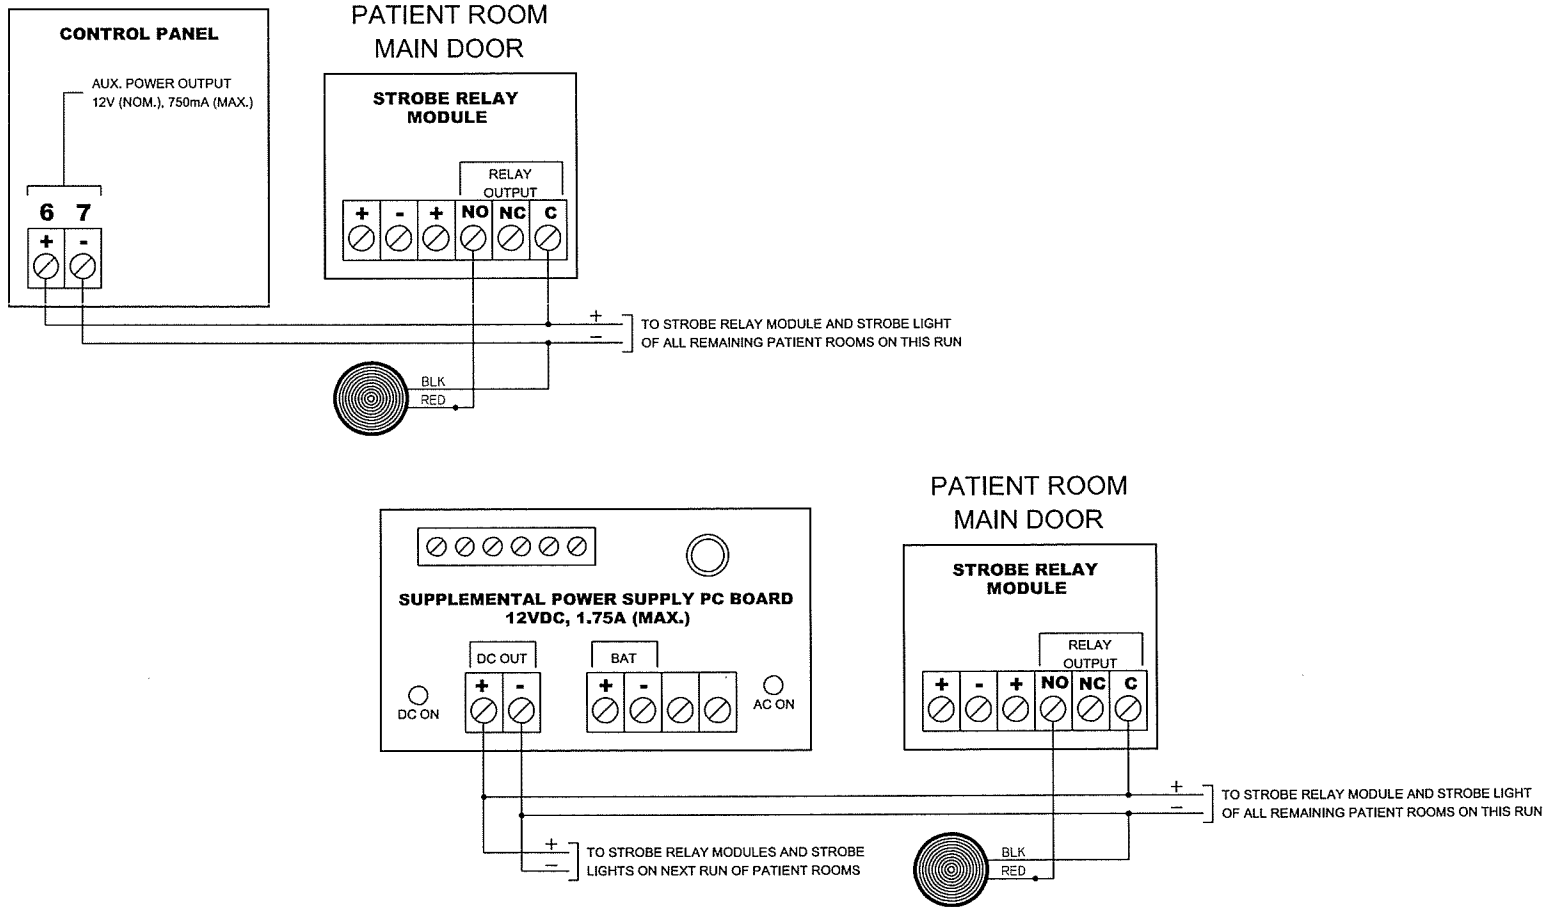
CONTROL PANEL

AUX. POWER OUTPUT
12V (NOM.), 750mA (MAX.)

6 7
+ -

PATIENT ROOM
MAIN DOOR

STROBE RELAY
MODULE

RELAY
OUTPUT

+ - + NO NC C

+
-
TO STROBE RELAY MODULE AND STROBE LIGHT
OF ALL REMAINING PATIENT ROOMS ON THIS RUN

BLK
RED

PATIENT ROOM
MAIN DOOR

SUPPLEMENTAL POWER SUPPLY PC BOARD
12VDC, 1.75A (MAX.)

DC OUT
+ -

BAT
+ -

DC ON

AC ON

STROBE RELAY
MODULE

RELAY
OUTPUT

+ - + NO NC C

+
-
TO STROBE RELAY MODULE AND STROBE LIGHT
OF ALL REMAINING PATIENT ROOMS ON THIS RUN

+
-
TO STROBE RELAY MODULES AND STROBE
LIGHTS ON NEXT RUN OF PATIENT ROOMS

BLK
RED